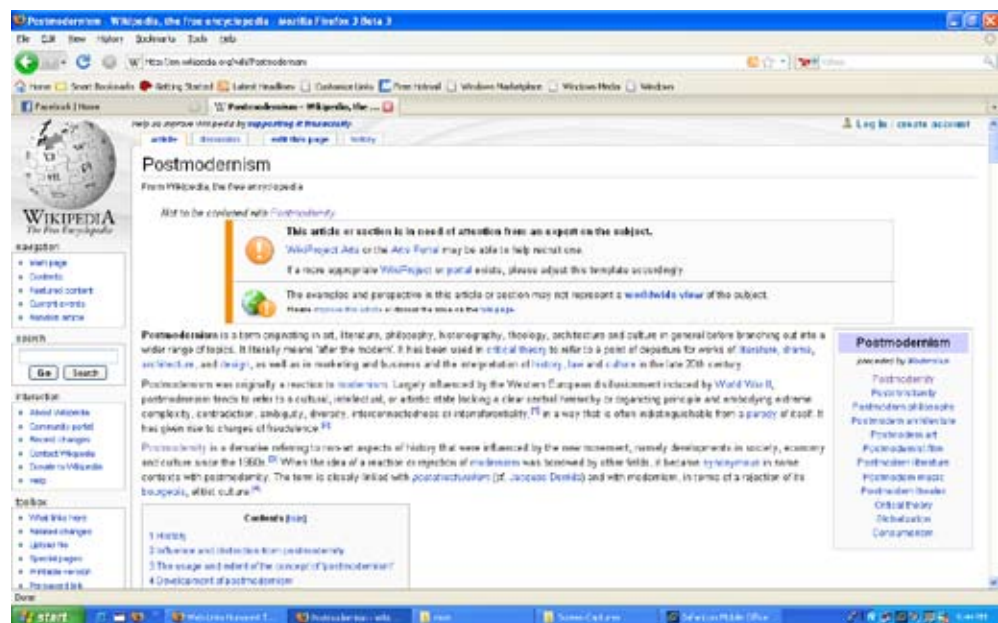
Postmodernism - Wikipedia, the free encyclopedia - Mozilla Firefox 3 Beta 3

File Edit View History Bookmarks Tools Help

W http://en.wikipedia.org/wiki/Postmodernism

Facebook | Home

W Postmodernism - Wikipedia, the ...

Help us improve Wikipedia by supporting it financially.

article discussion edit this page history

Log in / create account

Postmodernism

From Wikipedia, the free encyclopedia

Not to be confused with Postmodernity.

This article or section is in need of attention from an expert on the subject.

WikiProject Arts or the Arts Portal may be able to help recruit one.

If a more appropriate WikiProject or portal exists, please adjust this template accordingly.

The examples and perspective in this article or section may not represent a worldwide view of the subject.

WIKIPEDIA
The Free Encyclopedia

navigation
• Main page
• Contents
• Featured content
• Current events
• Random article

search
Go Search

interaction
• About Wikipedia
• Community portal
• Recent changes
• Contact Wikipedia
• Donate to Wikipedia
• Help

toolbox
• What links here
• Related changes
• Upload file
• Special pages
• Printable version
• Permanent link

Postmodernism is a term originating in art, literature, philosophy, historiography, theology, architecture and culture in general before branching out into a wider range of topics. It literally means 'after the modern'. It has been used in critical theory to refer to a point of departure for works of literature, drama, architecture, and design, as well as in marketing and business and the interpretation of history, law and culture in the late 20th century.

Postmodernism was originally a reaction to modernism. Largely influenced by the Western European disillusionment induced by World War II, postmodernism tends to refer to a cultural, intellectual, or artistic state lacking a clear central hierarchy or organizing principle and embodying extreme complexity, contradiction, ambiguity, diversity, interconnectedness or interreferentiality, in a way that is often indistinguishable from a parody of itself. It has given rise to charges of fraudulence.

Postmodernity is a derivative referring to non-art aspects of history that were influenced by the new movement, namely developments in society, economy and culture since the 1960s. When the idea of a reaction or rejection of modernism was borrowed by other fields, it became synonymous in some contexts with postmodernity. The term is closely linked with poststructuralism (cf. Jacques Derrida) and with modernism, in terms of a rejection of its bourgeois, elitist culture.

Contents [hide]
1 History
2 Influence and distinction from postmodernity
3 The usage and extent of the concept of "postmodernism"
4 Development of postmodernism

Postmodernism
preceded by Modernism
Postmodernity
Post-structuralism
Postmodern philosophy
Postmodern architecture
Postmodern art
Postmodernist film
Postmodern literature
Postmodern music
Postmodern theater
Critical theory
Globalization
Consumerism

Done

start